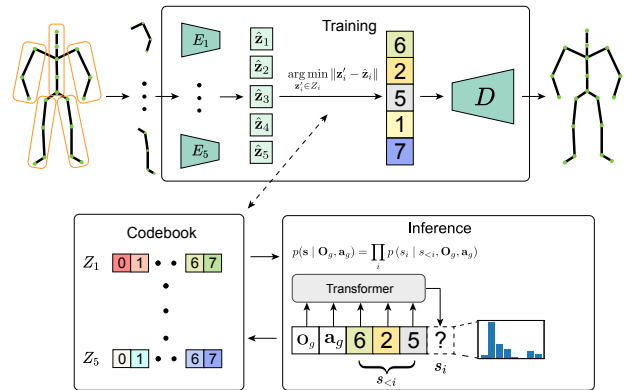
Training

$E_1$

$E_5$

$\hat{\mathbf{z}}_1$

$\hat{\mathbf{z}}_2$

$\hat{\mathbf{z}}_3$

$\hat{\mathbf{z}}_4$

$\hat{\mathbf{z}}_5$

$\arg\min_{\mathbf{z}_i' \in Z_i} \|\mathbf{z}_i' - \hat{\mathbf{z}}_i\|$

6
2
5
1
7

$D$

Codebook

$Z_1$ 0 1 6 7

$Z_5$ 0 1 6 7

Inference

$p(\mathbf{s} \mid \mathbf{O}_g, \mathbf{a}_g) = \prod_i p(s_i \mid s_{<i}, \mathbf{O}_g, \mathbf{a}_g)$

Transformer

$\mathbf{O}_g$ $\mathbf{a}_g$ 6 2 5 ?

$\mathbf{s}_{<i}$ $s_i$